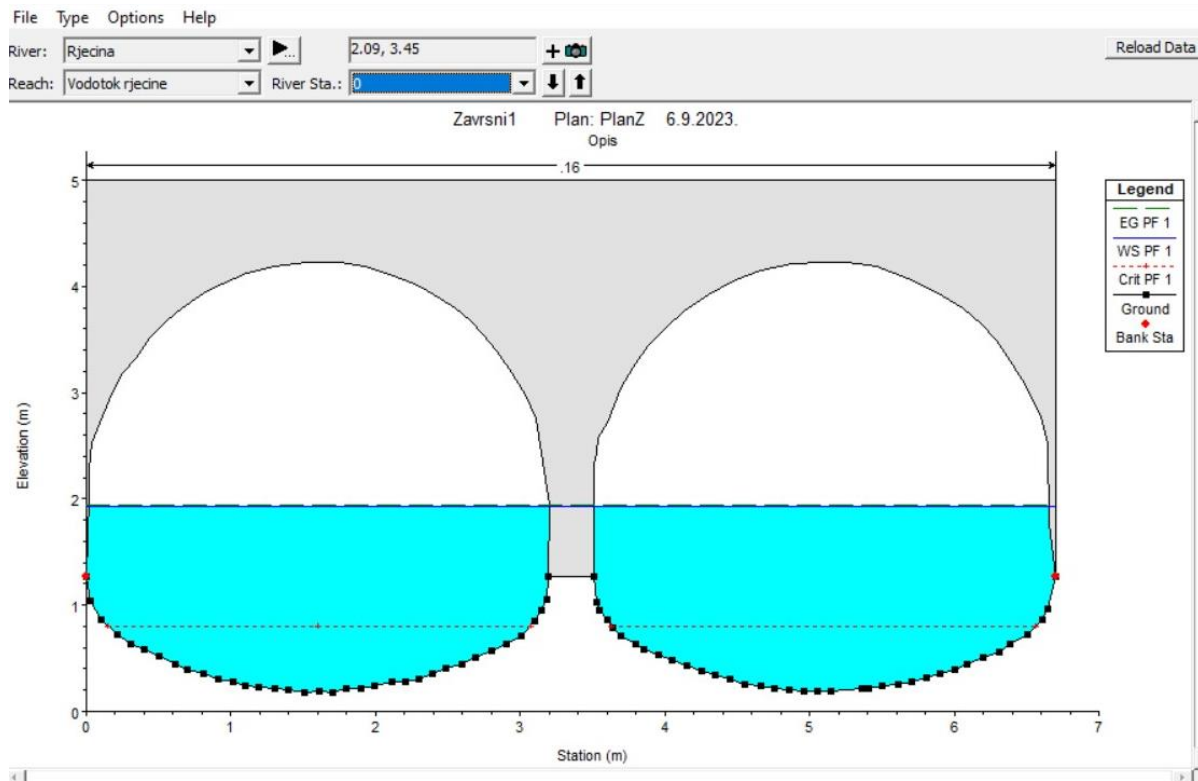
File Type Options Help

River: Rjecina

Reach: Vodotok rjecine

River Sta.: 0

2.09, 3.45

Reload Data

Zavrsni1 Plan: PlanZ 6.9.2023.

Opis

.16

Legend

EG PF 1

WS PF 1

Crit PF 1

Ground

Bank Sta

Elevation (m)

5

4

3

2

1

0

0 1 2 3 4 5 6 7

Station (m)